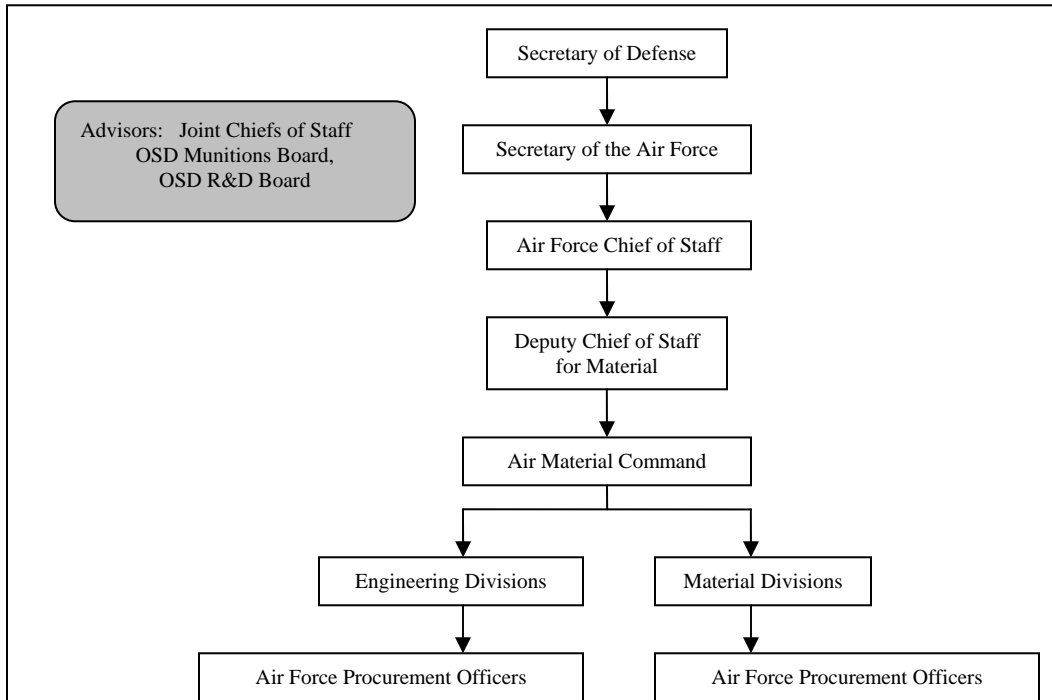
Advisors: Joint Chiefs of Staff
OSD Munitions Board,
OSD R&D Board

Secretary of Defense

Secretary of the Air Force

Air Force Chief of Staff

Deputy Chief of Staff
for Material

Air Material Command

Engineering Divisions

Material Divisions

Air Force Procurement Officers

Air Force Procurement Officers